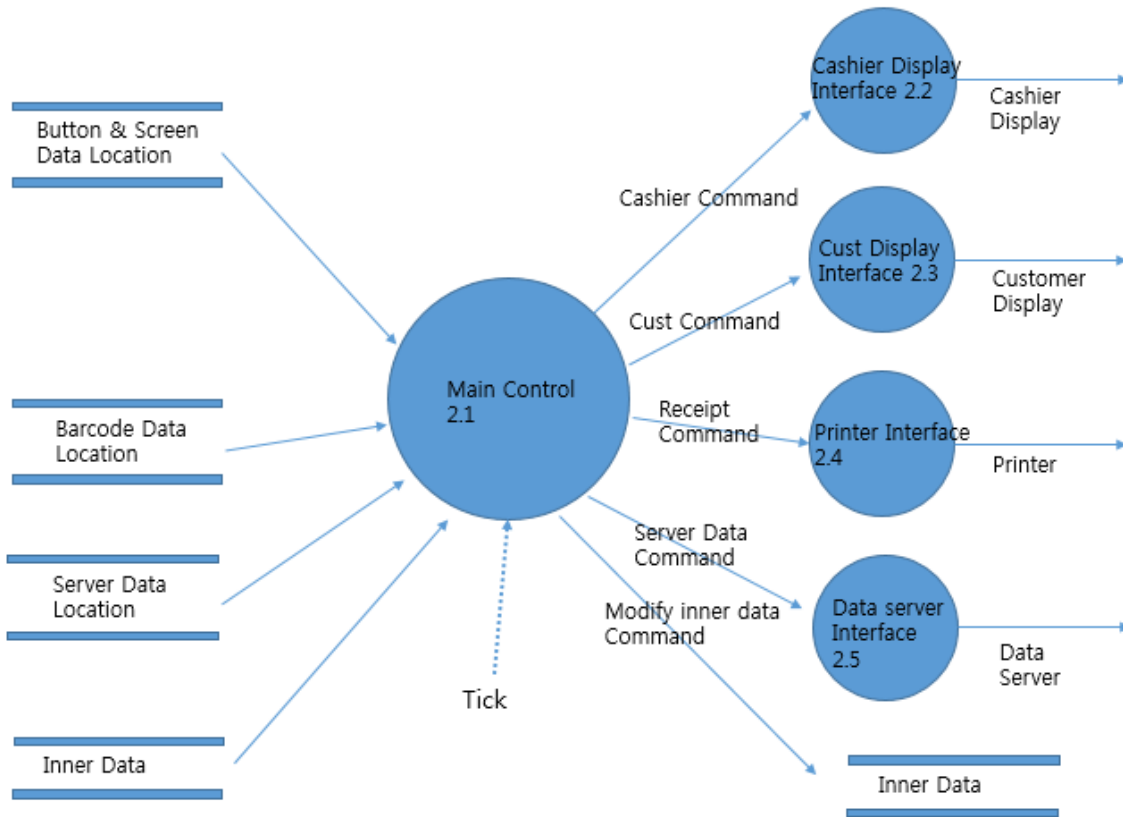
Button & Screen Data Location

Barcode Data Location

Server Data Location

Inner Data

Main Control 2.1

Tick

Cashier Command

Cust Command

Receipt Command

Server Data Command

Modify inner data Command

Cashier Display Interface 2.2

Cashier Display

Cust Display Interface 2.3

Customer Display

Printer Interface 2.4

Printer

Data server Interface 2.5

Data Server

Inner Data